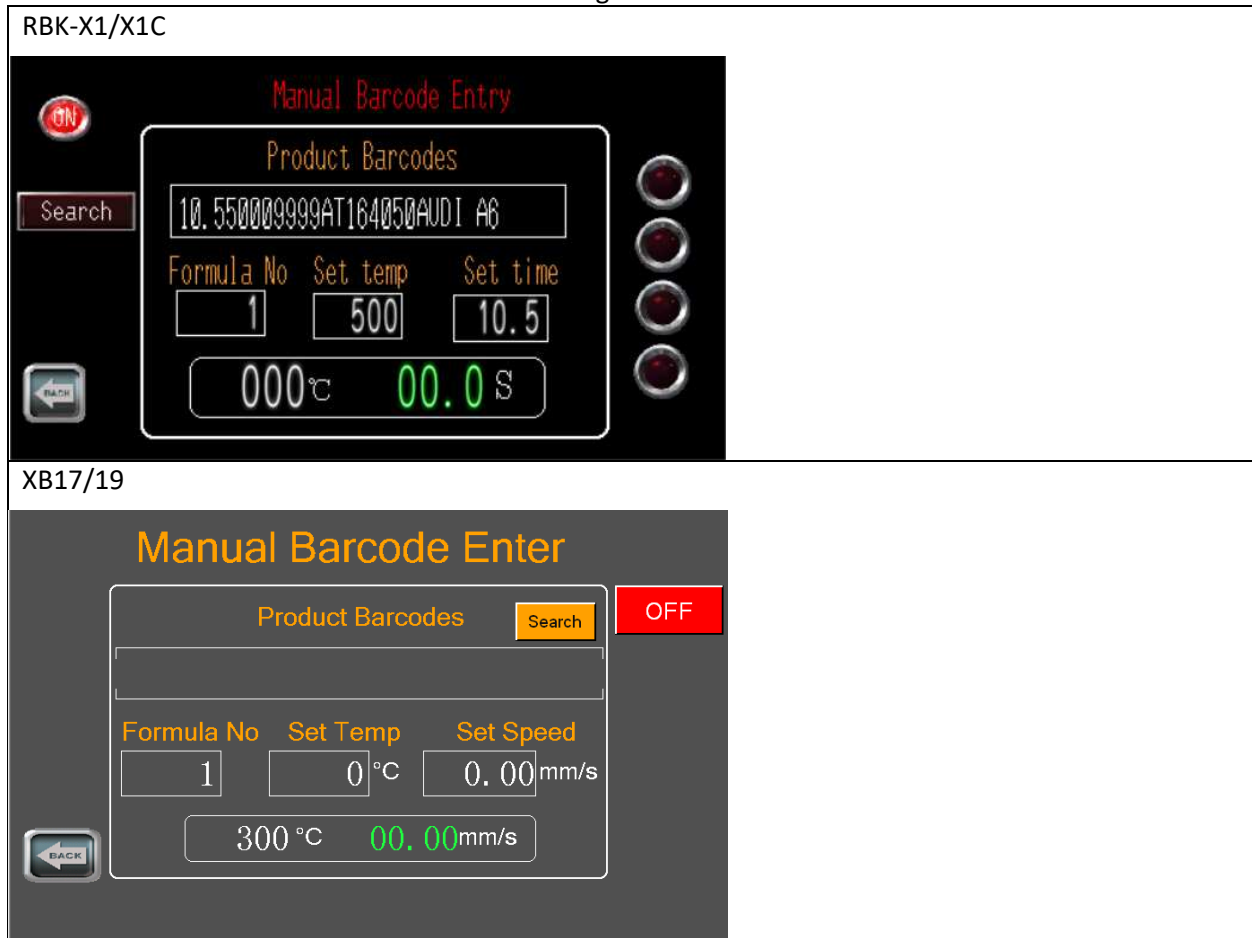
RBK-X1/X1C

Manual Barcode Entry

ON

Product Barcodes

Search

10.550009999AT164050AUDI A6

Formula No Set temp Set time

1 500 10.5

000℃ 00.0 S

BACK

XB17/19

Manual Barcode Enter

Product Barcodes

Search

OFF

Formula No Set Temp Set Speed

1 0 °C 0.00 mm/s

300 °C 00.00 mm/s

BACK